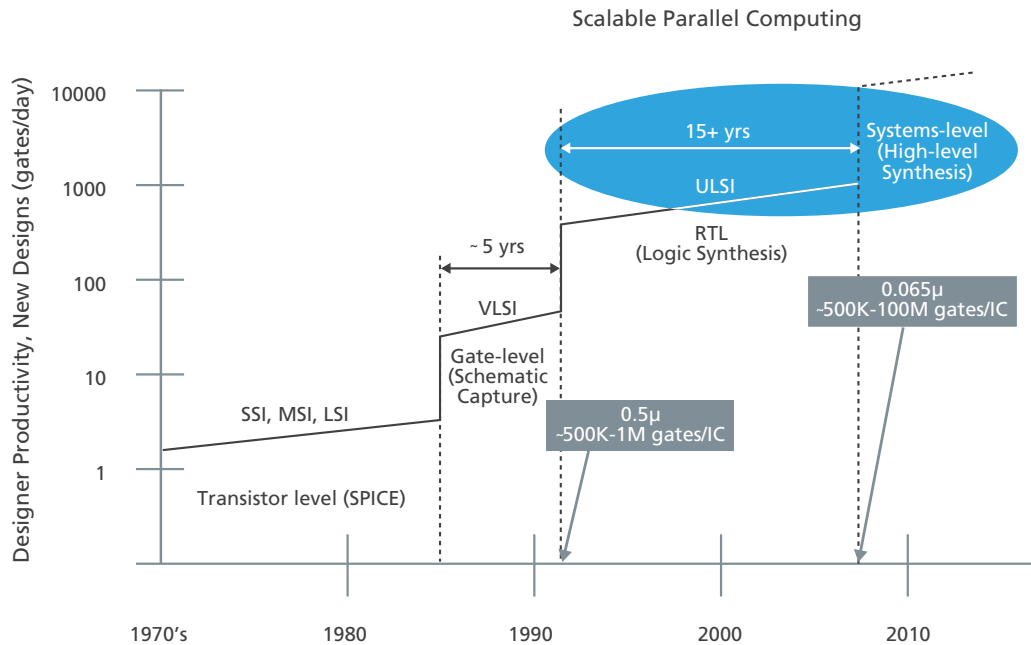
Scalable Parallel Computing

Designer Productivity, New Designs (gates/day)

10000

1000

100

10

1

15+ yrs

Systems-level (High-level Synthesis)

ULSI

~ 5 yrs

RTL (Logic Synthesis)

0.065μ ~500K-100M gates/IC

VLSI

Gate-level (Schematic Capture)

SSI, MSI, LSI

0.5μ ~500K-1M gates/IC

Transistor level (SPICE)

1970's

1980

1990

2000

2010